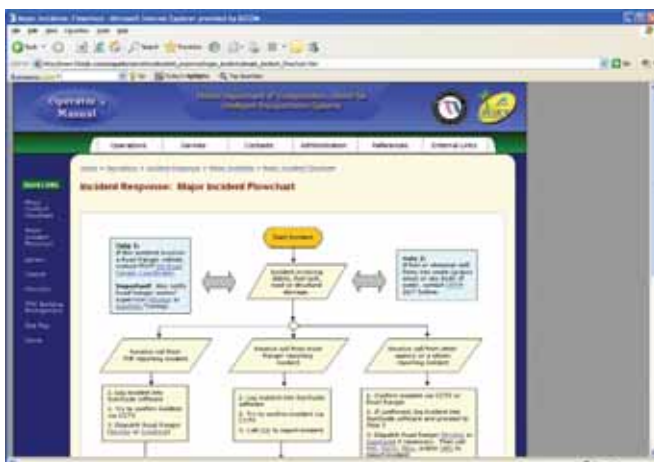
Major Incident Flowchart - Microsoft Internet Explorer provided by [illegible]

Operator's Manual

Operations | Service | Contacts | Administration | References | External Links

Quick Links

Incident Response: Major Incident Flowchart

Start Incident

Note 1: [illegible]

Note 2: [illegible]

Important: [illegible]